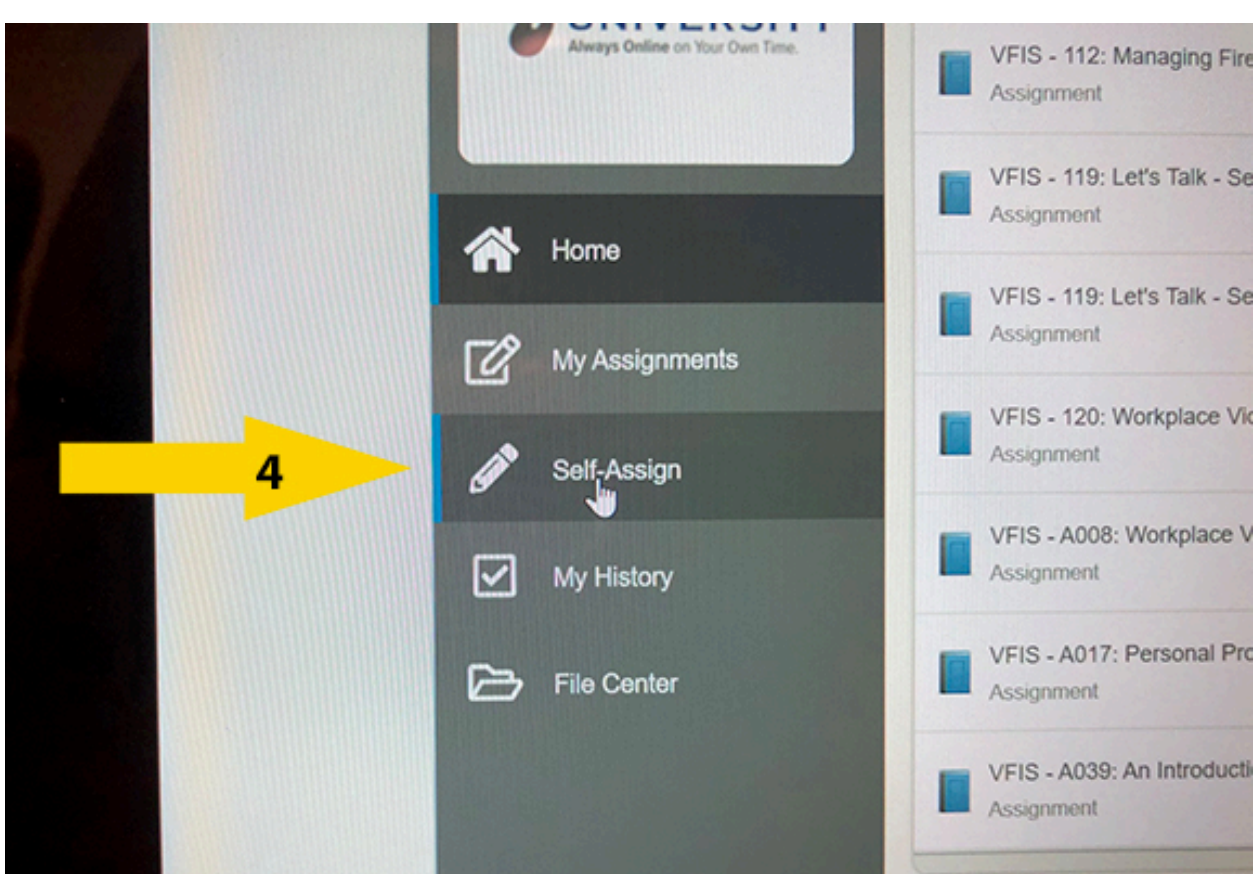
UNIVERSITY
Always Online on Your Own Time.

Home

My Assignments

4

Self-Assign

My History

File Center

VFIS - 112: Managing Fire
Assignment

VFIS - 119: Let's Talk - Se
Assignment

VFIS - 119: Let's Talk - Se
Assignment

VFIS - 120: Workplace Vio
Assignment

VFIS - A008: Workplace V
Assignment

VFIS - A017: Personal Pro
Assignment

VFIS - A039: An Introducti
Assignment